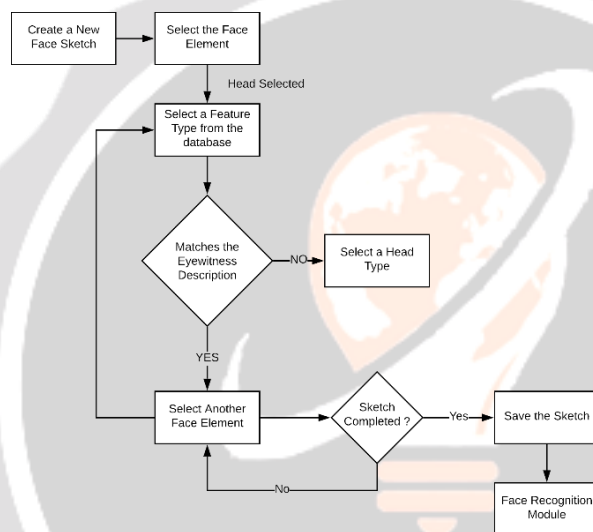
Create a New Face Sketch

Select the Face Element

Head Selected

Select a Feature Type from the database

Matches the Eyewitness Description

NO

Select a Head Type

YES

Select Another Face Element

Sketch Completed ?

Yes

Save the Sketch

No

Face Recognition Module